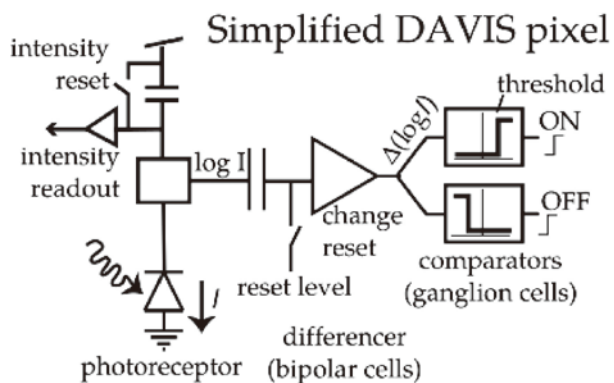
Simplified DAVIS pixel

intensity reset

intensity readout

log I

$\Delta(\log I)$

threshold

ON

OFF

change reset

reset level

comparators (ganglion cells)

$I$

differencer (bipolar cells)

photoreceptor